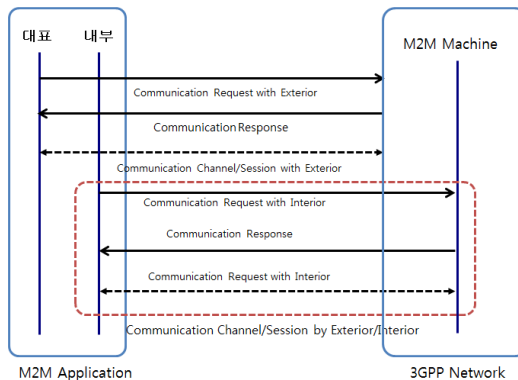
대표 내부

M2M Machine

Communication Request with Exterior

Communication Response

Communication Channel/Session with Exterior

Communication Request with Interior

Communication Response

Communication Request with Interior

Communication Channel/Session by Exterior/Interior

M2M Application

3GPP Network